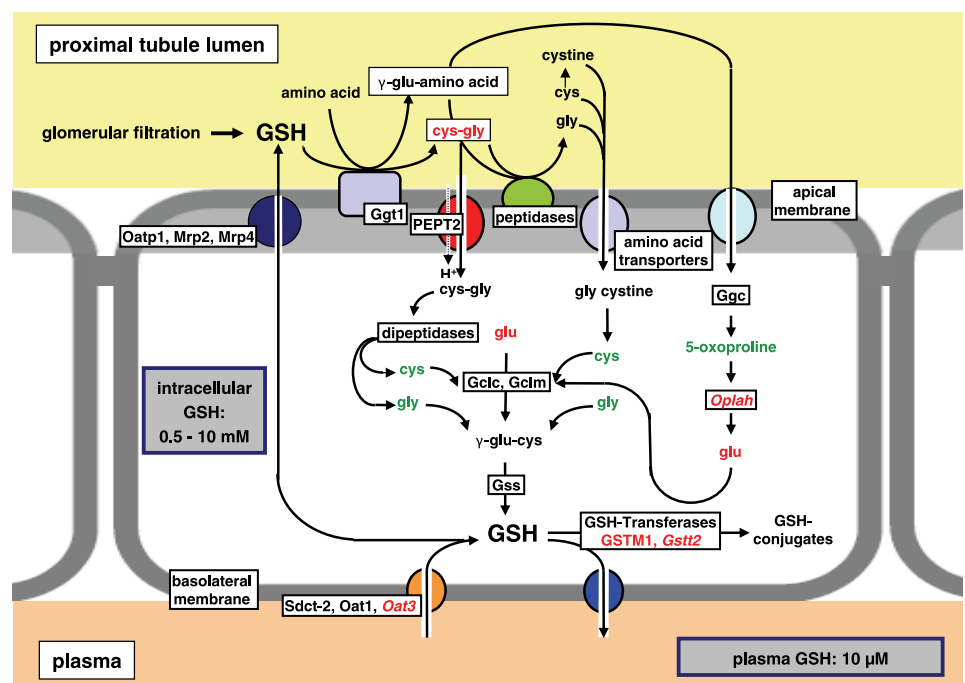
proximal tubule lumen

cystine

amino acid

γ-glu-amino acid

cys

gly

glomerular filtration

GSH

cys-gly

apical membrane

Ggt1

peptidases

Oatp1, Mrp2, Mrp4

PEPT2

amino acid transporters

H⁺

cys-gly

gly cystine

Ggc

dipeptidases

glu

cys

5-oxoproline

cys

Gclc, Gclm

intracellular GSH: 0.5 - 10 mM

Oplah

gly

gly

γ-glu-cys

glu

Gss

GSH

GSH-Transferases GSTM1, Gstt2

GSH-conjugates

basolateral membrane

Sdct-2, Oat1, Oat3

plasma

plasma GSH: 10 µM